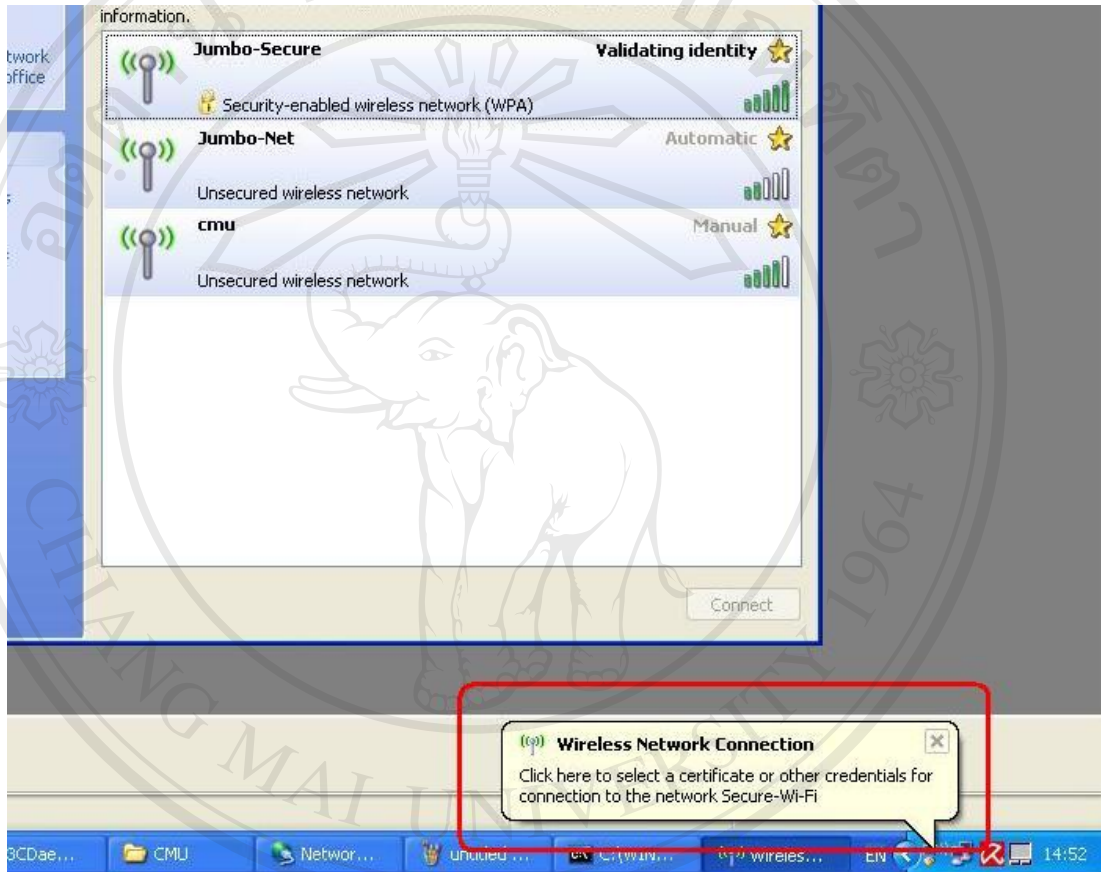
information.

twork
office

Jumbo-Secure
Validating identity
Security-enabled wireless network (WPA)

Jumbo-Net
Automatic
Unsecured wireless network

cmu
Manual
Unsecured wireless network

Connect

CHIANG MAI UNIVERSITY 1964

Wireless Network Connection
Click here to select a certificate or other credentials for connection to the network Secure-Wi-Fi

3CDae... CMU Networ... untitled ... C:\WIN... Wireles... EN 14:52